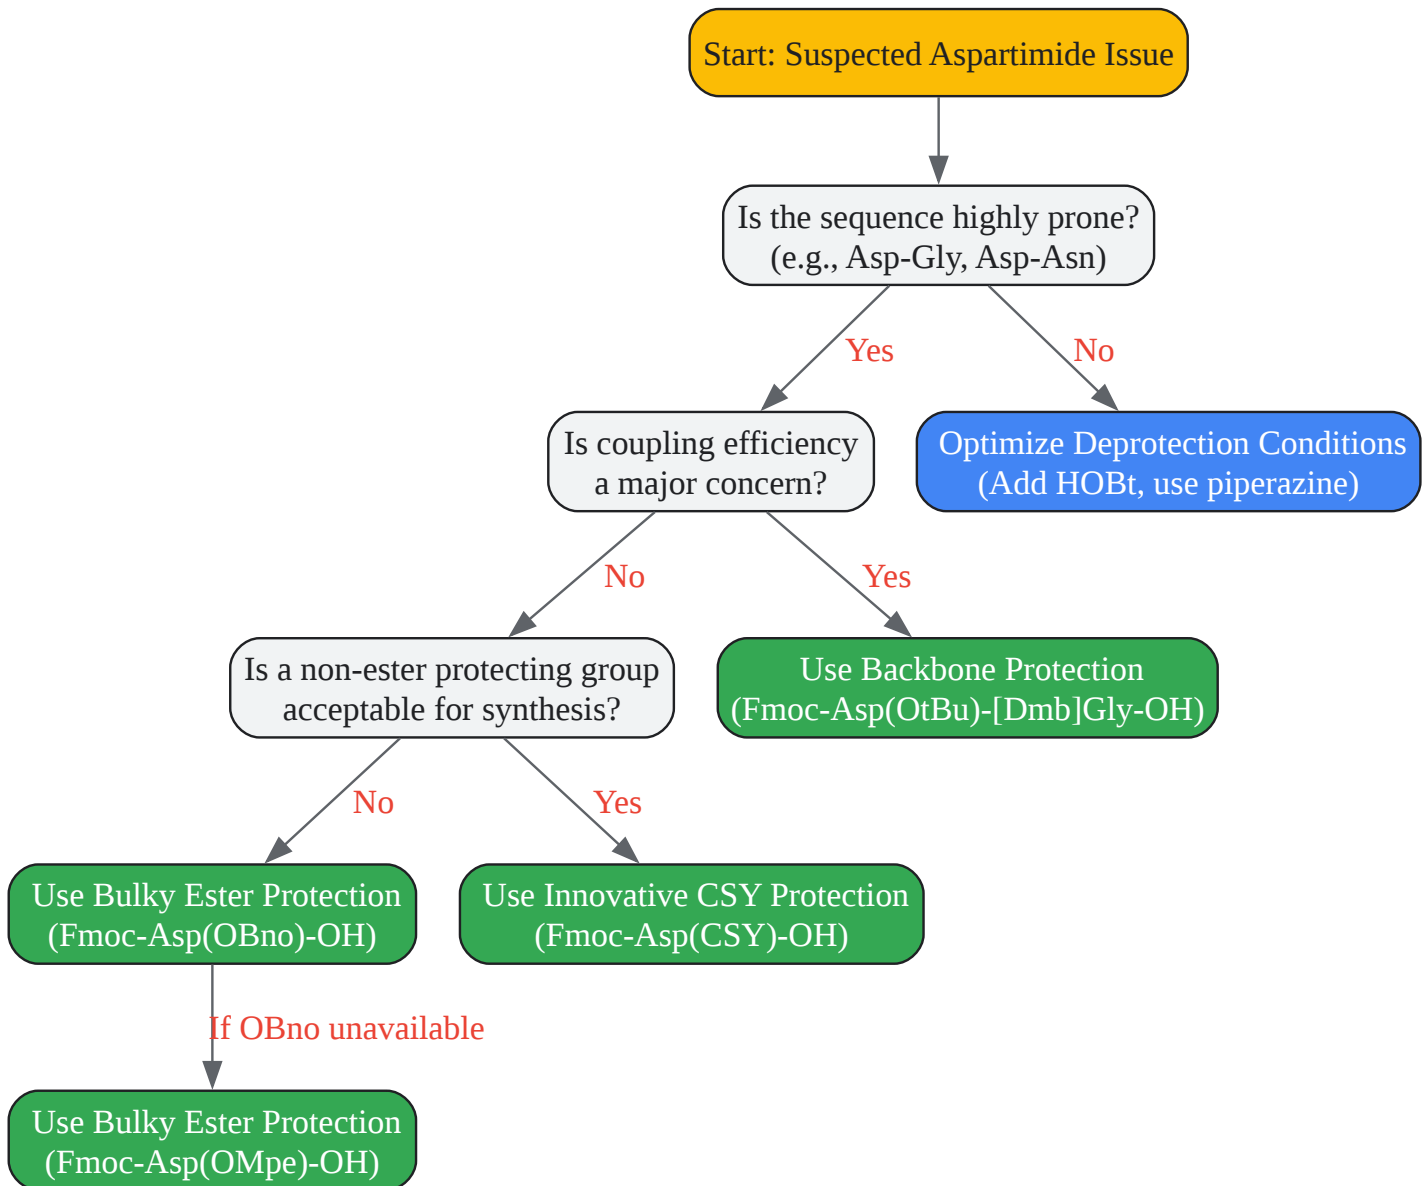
Start: Suspected Aspartimide Issue

Is the sequence highly prone?
(e.g., Asp-Gly, Asp-Asn)

Yes

No

Is coupling efficiency
a major concern?

Optimize Deprotection Conditions
(Add HOBt, use piperazine)

No

Yes

Is a non-ester protecting group
acceptable for synthesis?

Use Backbone Protection
(Fmoc-Asp(OtBu)-[Dmb]Gly-OH)

No

Yes

Use Bulky Ester Protection
(Fmoc-Asp(OBno)-OH)

Use Innovative CSY Protection
(Fmoc-Asp(CSY)-OH)

If OBno unavailable

Use Bulky Ester Protection
(Fmoc-Asp(OMpe)-OH)